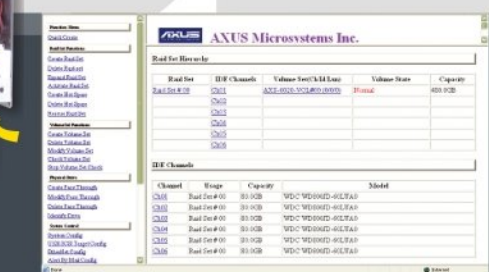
AXUS AXUS Microsystems Inc.

Raid Set Hierarchy

| Raid Set | IDE Channels | Volume Set(Ch/Id/Lun) | Volume State | Capacity |
|---|---|---|---|---|
| Raid Set # 00 | Ch01 | ARC-6020-VOL#00 (0/0/0) | Normal | 400.0GB |
| | Ch02 | | | |
| | Ch03 | | | |
| | Ch04 | | | |
| | Ch05 | | | |
| | Ch06 | | | |

IDE Channels

| Channel | Usage | Capacity | Model |
|---|---|---|---|
| Ch01 | Raid Set # 00 | 80.0GB | WDC WD800JD-60LYA0 |
| Ch02 | Raid Set # 00 | 80.0GB | WDC WD800JD-60LYA0 |
| Ch03 | Raid Set # 00 | 80.0GB | WDC WD800JD-60LYA0 |
| Ch04 | Raid Set # 00 | 80.0GB | WDC WD800JD-60LYA0 |
| Ch05 | Raid Set # 00 | 80.0GB | WDC WD800JD-60LYA0 |
| Ch06 | Raid Set # 00 | 80.0GB | WDC WD800JD-60LYA0 |

Function Menu
Quick Create
Raid Set Functions
Create Raid Set
Delete Raid Set
Expand Raid Set
Activate Raid Set
Create Hot Spare
Delete Hot Spare
Rescue Raid Set
VolumeSet Functions
Create Volume Set
Delete Volume Set
Modify Volume Set
Check Volume Set
Stop Volume Set Check
Physical Drives
Create Pass-Through
Modify Pass-Through
Delete Pass-Through
Identify Drive
System Controls
System Config
U320 SCSI Target Config
EtherNet Config
Alert By Mail Config

Done
Internet